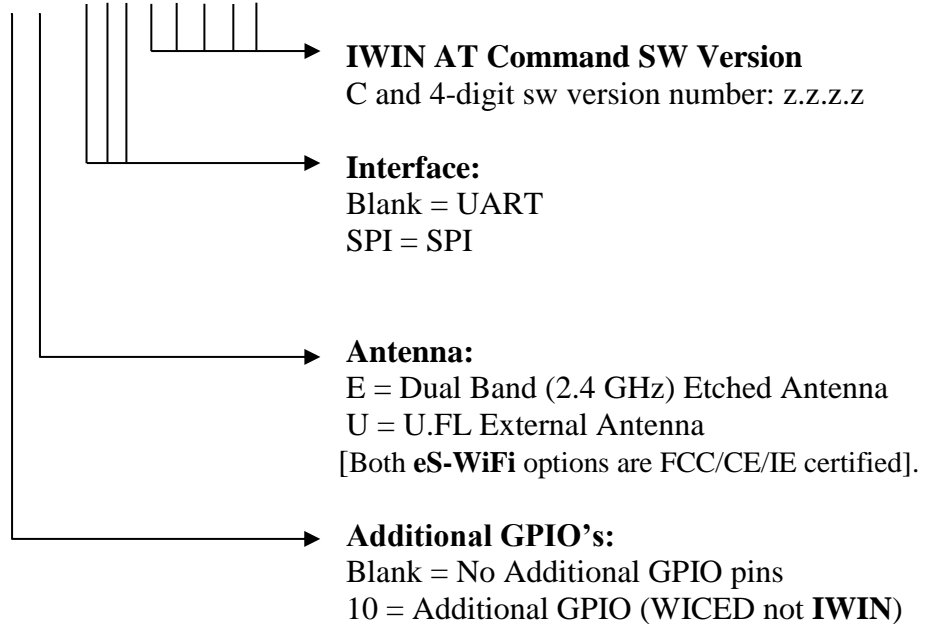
IWIN AT Command SW Version
C and 4-digit sw version number: z.z.z.z

Interface:
Blank = UART
SPI = SPI

Antenna:
E = Dual Band (2.4 GHz) Etched Antenna
U = U.FL External Antenna
[Both eS-WiFi options are FCC/CE/IE certified].

Additional GPIO's:
Blank = No Additional GPIO pins
10 = Additional GPIO (WICED not IWIN)